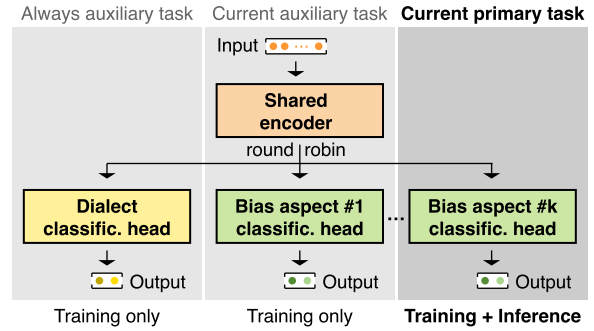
Always auxiliary task

Current auxiliary task

Current primary task

Input

Shared encoder

round robin

Dialect classific. head

Output

Training only

Bias aspect #1 classific. head

Output

Training only

...

Bias aspect #k classific. head

Output

Training + Inference